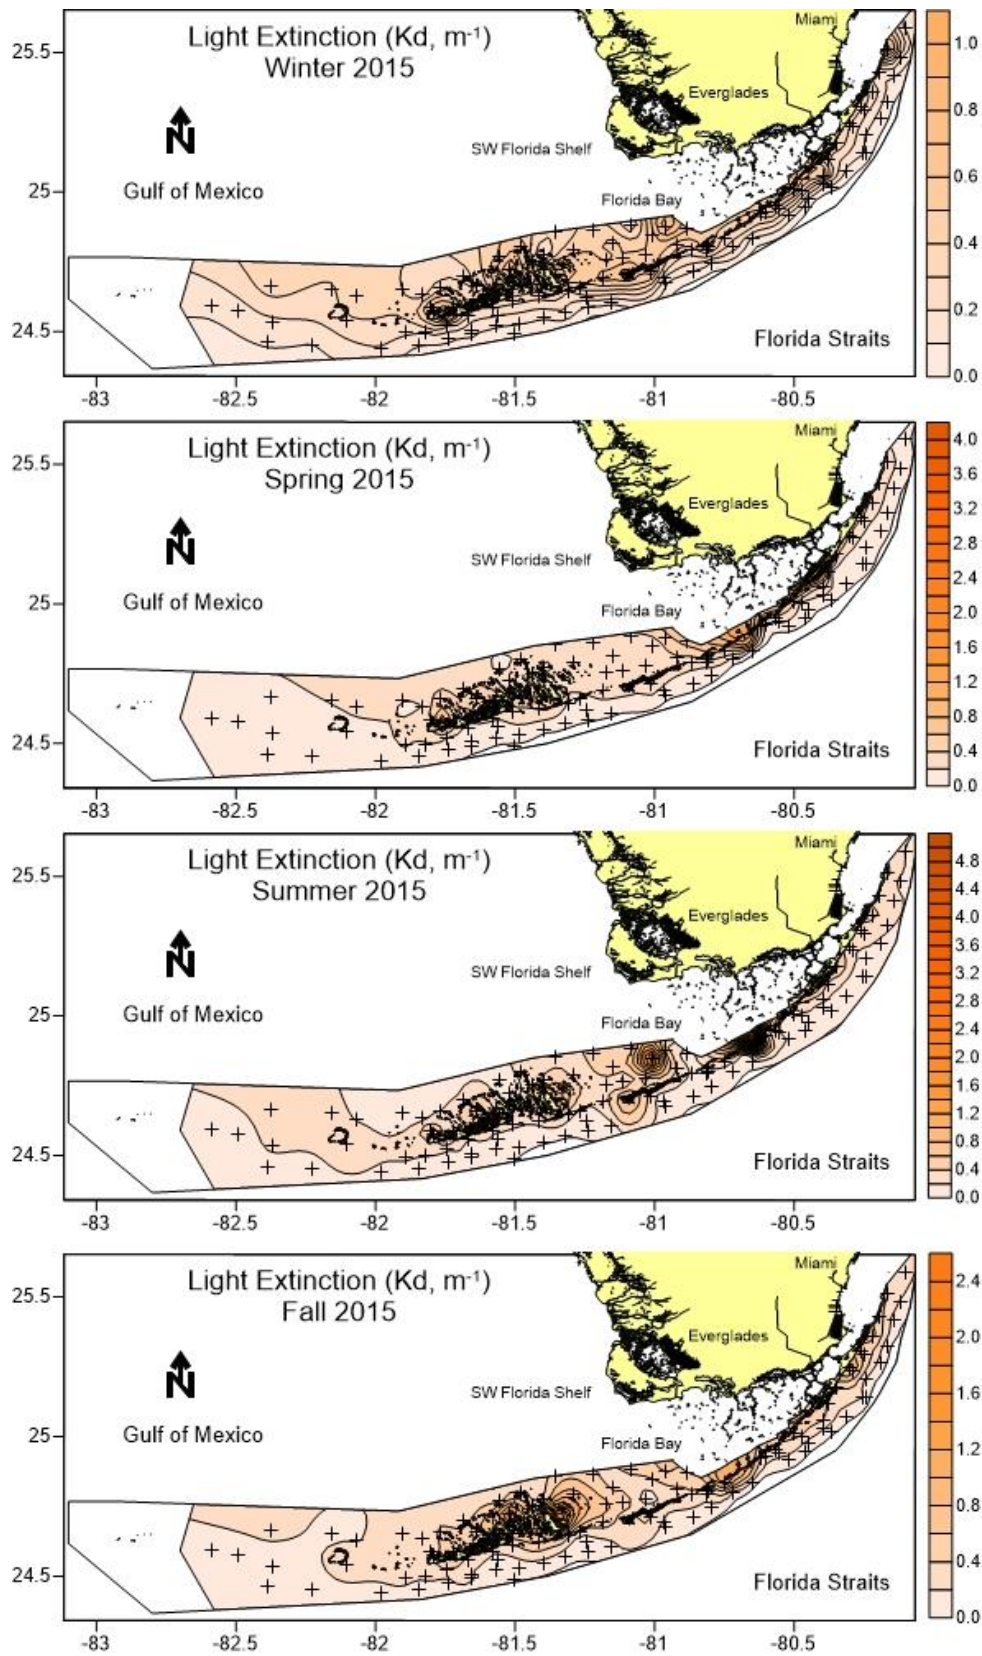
Light Extinction (Kd, m$^{-1}$)
Winter 2015

N

Gulf of Mexico

Miami

Everglades

SW Florida Shelf

Florida Bay

Florida Straits

25.5
25
24.5

-83 -82.5 -82 -81.5 -81 -80.5

1.0
0.8
0.6
0.4
0.2
0.0

Light Extinction (Kd, m$^{-1}$)
Spring 2015

N

Gulf of Mexico

Miami

Everglades

SW Florida Shelf

Florida Bay

Florida Straits

25.5
25
24.5

-83 -82.5 -82 -81.5 -81 -80.5

4.0
3.6
3.2
2.8
2.4
2.0
1.6
1.2
0.8
0.4
0.0

Light Extinction (Kd, m$^{-1}$)
Summer 2015

N

Gulf of Mexico

Miami

Everglades

SW Florida Shelf

Florida Bay

Florida Straits

25.5
25
24.5

-83 -82.5 -82 -81.5 -81 -80.5

4.8
4.4
4.0
3.6
3.2
2.8
2.4
2.0
1.6
1.2
0.8
0.4
0.0

Light Extinction (Kd, m$^{-1}$)
Fall 2015

N

Gulf of Mexico

Miami

Everglades

SW Florida Shelf

Florida Bay

Florida Straits

25.5
25
24.5

-83 -82.5 -82 -81.5 -81 -80.5

2.4
2.0
1.6
1.2
0.8
0.4
0.0